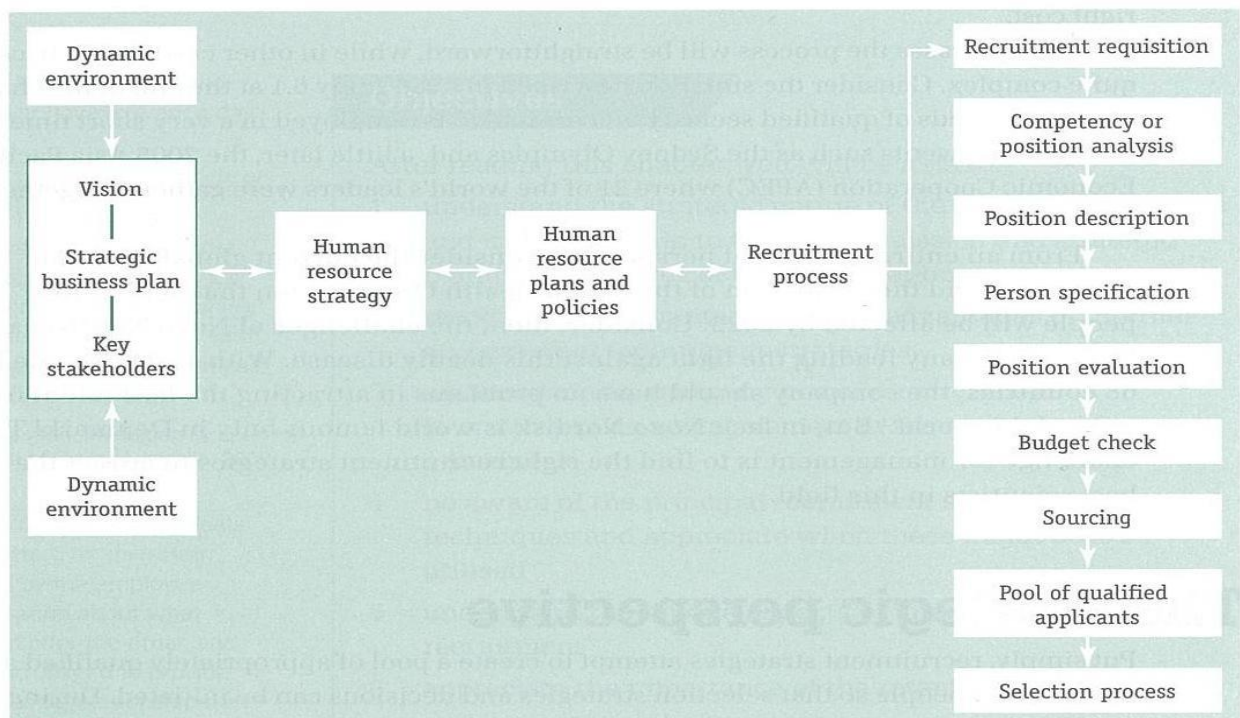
Dynamic environment

Vision

Strategic business plan

Key stakeholders

Dynamic environment

Human resource strategy

Human resource plans and policies

Recruitment process

Recruitment requisition

Competency or position analysis

Position description

Person specification

Position evaluation

Budget check

Sourcing

Pool of qualified applicants

Selection process